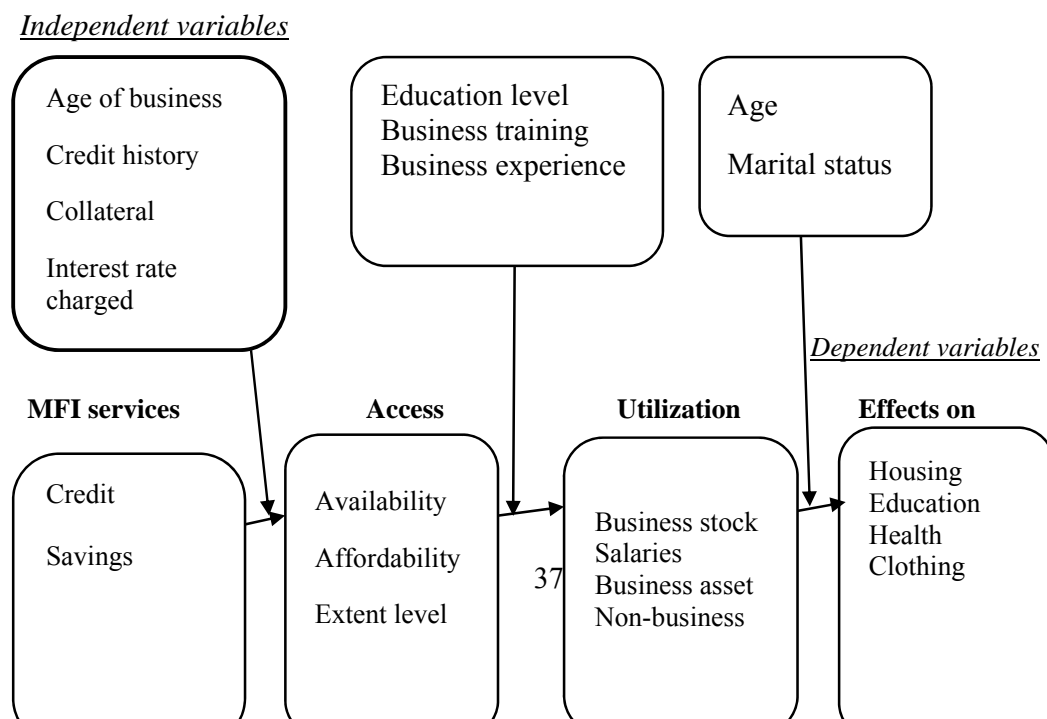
*Independent variables*

Age of business

Credit history

Collateral

Interest rate charged

Education level
Business training
Business experience

Age

Marital status

*Dependent variables*

**MFI services**

Credit

Savings

**Access**

Availability

Affordability

Extent level

**Utilization**

Business stock
Salaries
Business asset
Non-business

**Effects on**

Housing
Education
Health
Clothing

37